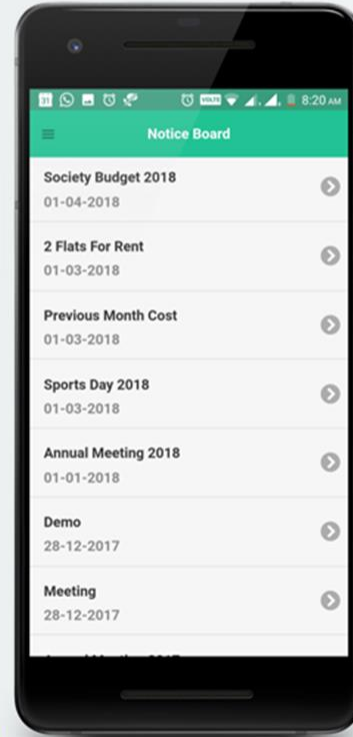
31 8:20 AM

Notice Board

Society Budget 2018
01-04-2018

2 Flats For Rent
01-03-2018

Previous Month Cost
01-03-2018

Sports Day 2018
01-03-2018

Annual Meeting 2018
01-01-2018

Demo
28-12-2017

Meeting
28-12-2017

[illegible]